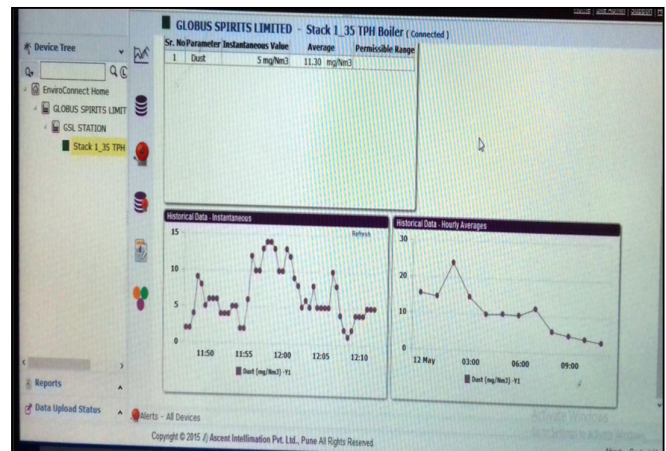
GLOBUS SPIRITS LIMITED - Stack 1_35 TPH Boiler (Connected)

Device Tree

EnviroConnect Home
GLOBUS SPIRITS LIMIT
GSL STATION
Stack 1_35 TPH

| Sr. No | Parameter | Instantaneous Value | Average | Permissible Range |
|---|---|---|---|---|
| 1 | Dust | 5 mg/Nm3 | 11.30 mg/Nm3 | |

Historical Data - Instantaneous
Refresh
15
10
5
0
11:50
11:55
12:00
12:05
12:10
Dust (mg/Nm3) - Y1

Historical Data - Hourly Averages
30
20
10
0
12 May
03:00
06:00
09:00
Dust (mg/Nm3) - Y1

Reports
Data Upload Status
Alerts - All Devices

Copyright © 2015 Ascent Intellimation Pvt. Ltd., Pune All Rights Reserved.

Activate Windows